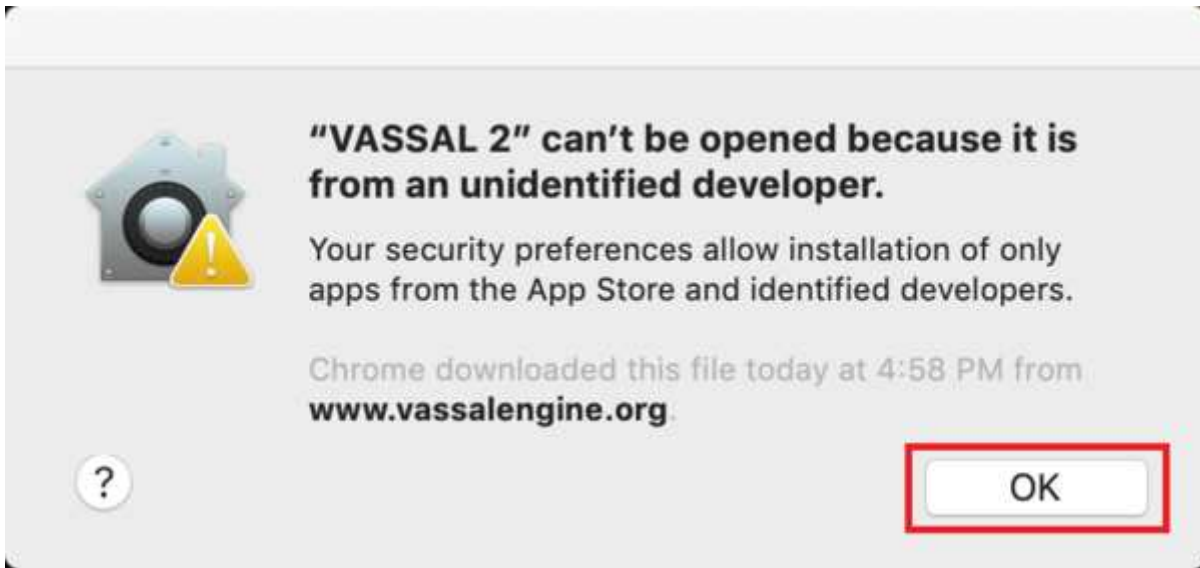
“VASSAL 2” can’t be opened because it is from an unidentified developer.

Your security preferences allow installation of only apps from the App Store and identified developers.

Chrome downloaded this file today at 4:58 PM from **www.vassalengine.org**.

?

OK